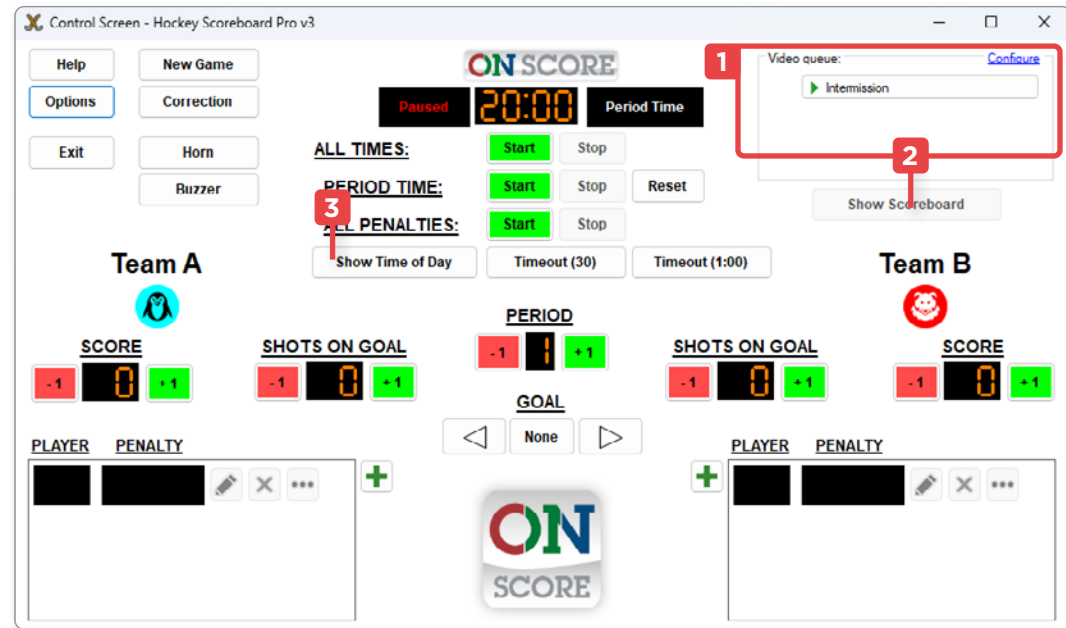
Control Screen - Hockey Scoreboard Pro v3

Help
New Game
Options
Correction
Exit
Horn
Buzzer

ON SCORE

Paused
20:00
Period Time

ALL TIMES:
Start
Stop
PERIOD TIME:
Start
Stop
Reset
ALL PENALTIES:
Start
Stop

Show Time of Day
Timeout (30)
Timeout (1:00)

1
Video queue:
Configure
Intermission
2
Show Scoreboard
3

Team A
Team B

SCORE
-1
0
+1
SHOTS ON GOAL
-1
0
+1
PERIOD
-1
1
+1
SHOTS ON GOAL
-1
0
+1
SCORE
-1
0
+1

GOAL
None

PLAYER
PENALTY
PLAYER
PENALTY

ON SCORE